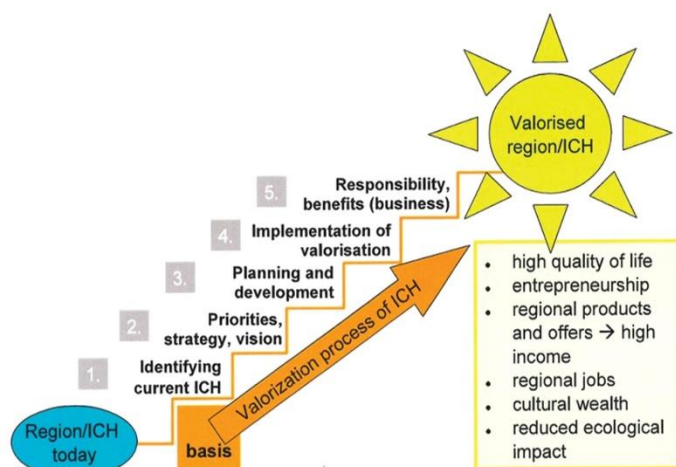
Valorised region/ICH

5. Responsibility, benefits (business)

4. Implementation of valorisation

3. Planning and development

2. Priorities, strategy, vision

1. Identifying current ICH

Region/ICH today

basis

Valorization process of ICH

- high quality of life
- entrepreneurship
- regional products and offers → high income
- regional jobs
- cultural wealth
- reduced ecological impact